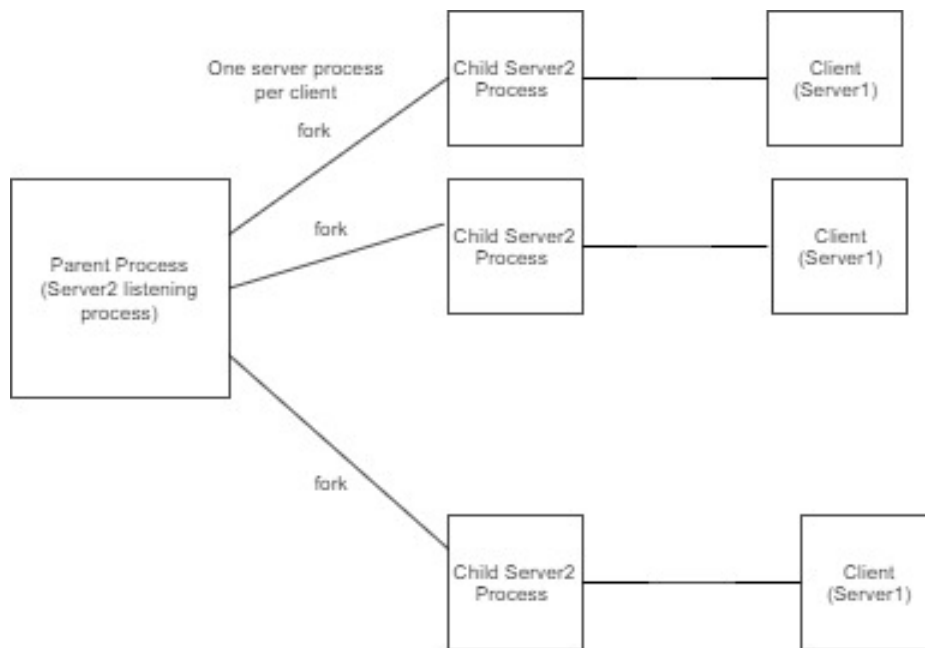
One server process per client

fork

Child Server2 Process

Client (Server1)

fork

Child Server2 Process

Client (Server1)

Parent Process (Server2 listening process)

fork

Child Server2 Process

Client (Server1)